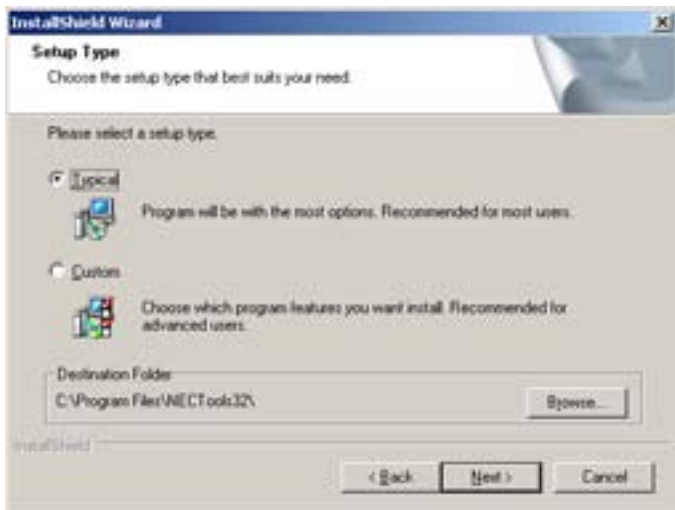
InstallShield Wizard

Setup Type
Choose the setup type that best suits your need.

Please select a setup type.

Typical
Program will be with the most options. Recommended for most users.

Custom
Choose which program features you want install. Recommended for advanced users.

Destination Folder
C:\Program Files\NECTools32\
Browse...

InstallShield

< Back
Next >
Cancel